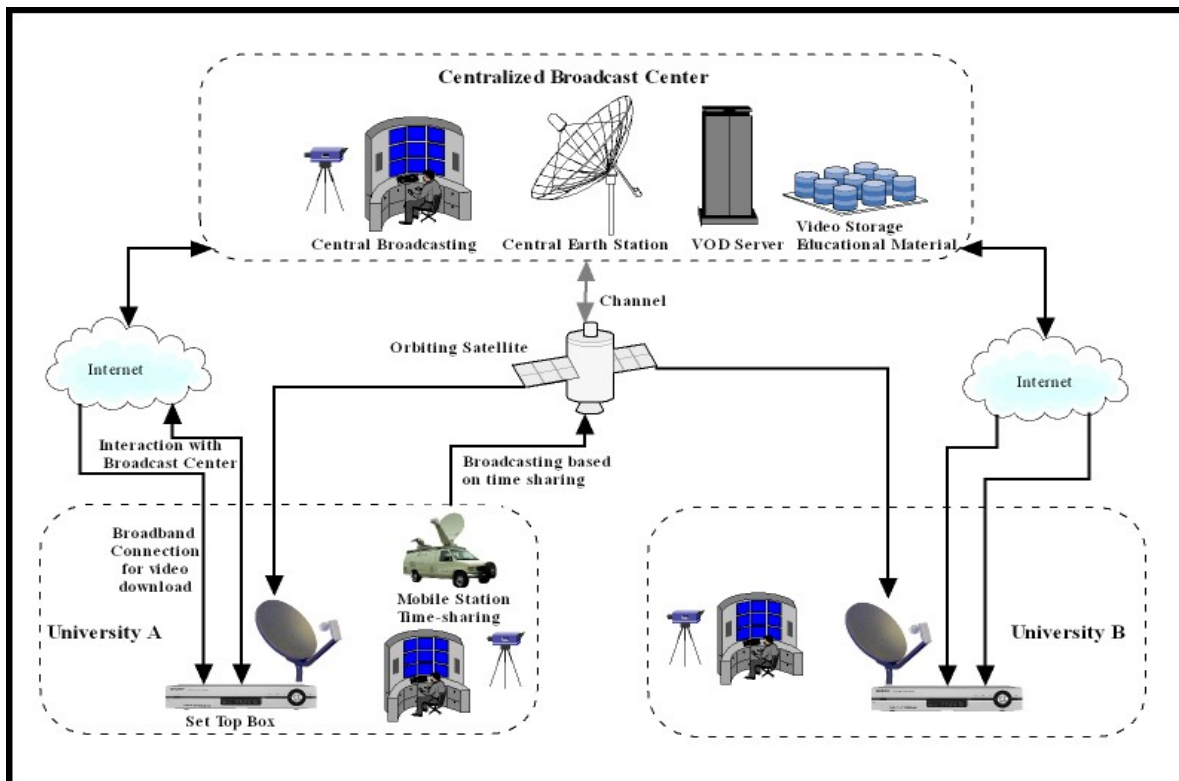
Centralized Broadcast Center

Central Broadcasting

Central Earth Station

VOD Server

Video Storage
Educational Material

Channel

Orbiting Satellite

Internet

Internet

Interaction with Broadcast Center

Broadcasting based on time sharing

Broadband Connection for video download

Mobile Station
Time-sharing

University A

Set Top Box

University B